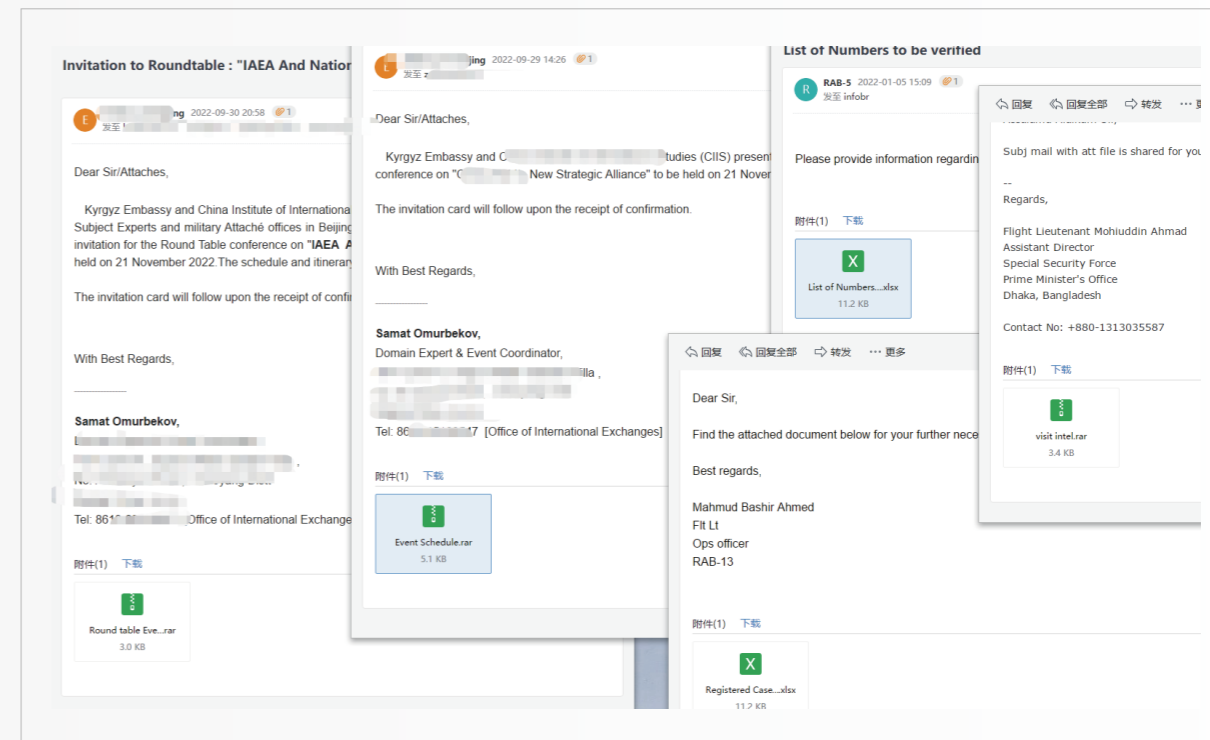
Invitation to Roundtable : "IAEA And Nation

E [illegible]jng 2022-09-30 20:58 1
发至 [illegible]

Dear Sir/Attaches,

Kyrgyz Embassy and China Institute of Internationa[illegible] Subject Experts and military Attaché offices in Beijing invitation for the Round Table conference on "IAEA A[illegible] held on 21 November 2022.The schedule and itinerary

The invitation card will follow upon the receipt of confi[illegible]

With Best Regards,

Samat Omurbekov,
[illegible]
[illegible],
No. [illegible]yang Distr.
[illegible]
Tel: 861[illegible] Office of International Exchange

附件(1) 下载

Round table Eve...rar
3.0 KB

E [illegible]jing 2022-09-29 14:26 1
发至 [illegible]

Dear Sir/Attaches,

Kyrgyz Embassy and C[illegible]tudies (CIIS) present conference on "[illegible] New Strategic Alliance" to be held on 21 Nover

The invitation card will follow upon the receipt of confirmation.

With Best Regards,

Samat Omurbekov,
Domain Expert & Event Coordinator,
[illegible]illa ,
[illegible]

Tel: 86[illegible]7 [Office of International Exchanges]

附件(1) 下载

Event Schedule.rar
5.1 KB

List of Numbers to be verified

R RAB-5 2022-01-05 15:09 1
发至 infobr

Please provide information regardin

附件(1) 下载

List of Numbers....xlsx
11.2 KB

回复 回复全部 转发 ··· 更多

Dear Sir,

Find the attached document below for your further nece

Best regards,

Mahmud Bashir Ahmed
Flt Lt
Ops officer
RAB-13

附件(1) 下载

Registered Case....xlsx
11.2 KB

回复 回复全部 转发 ··· 更

Subj mail with att file is shared for you

--
Regards,

Flight Lieutenant Mohiuddin Ahmad
Assistant Director
Special Security Force
Prime Minister's Office
Dhaka, Bangladesh

Contact No: +880-1313035587

附件(1) 下载

visit intel.rar
3.4 KB